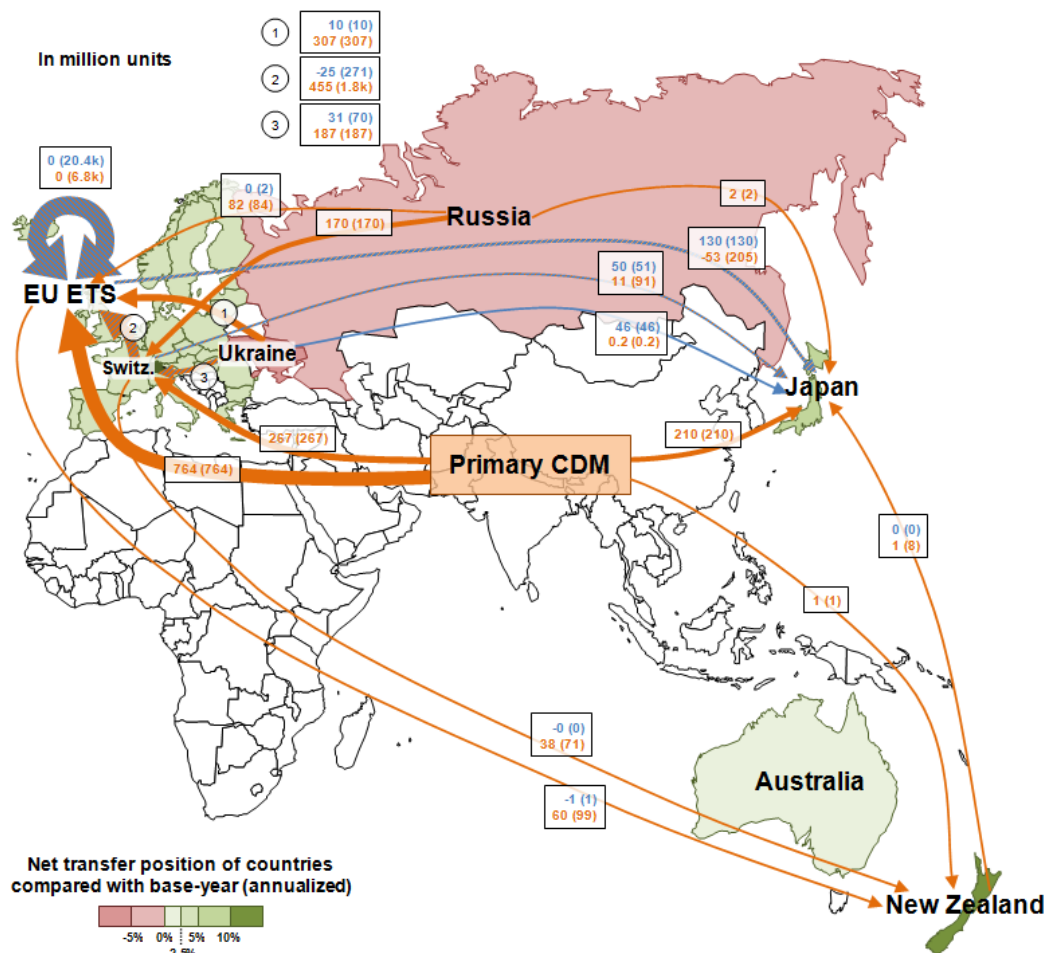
In million units

1
10 (10)
307 (307)

2
-25 (271)
455 (1.8k)

3
31 (70)
187 (187)

0 (20.4k)
0 (6.8k)

0 (2)
82 (84)

170 (170)

Russia

2 (2)

130 (130)
-53 (205)

50 (51)
11 (91)

EU ETS

1

2

Ukraine

46 (46)
0.2 (0.2)

Switz.

3

Japan

267 (267)

210 (210)

Primary CDM

764 (764)

0 (0)
1 (8)

1 (1)

-0 (0)
38 (71)

Australia

-1 (1)
60 (99)

Net transfer position of countries compared with base-year (annualized)

-5% 0% 5% 10%
2.5%

New Zealand